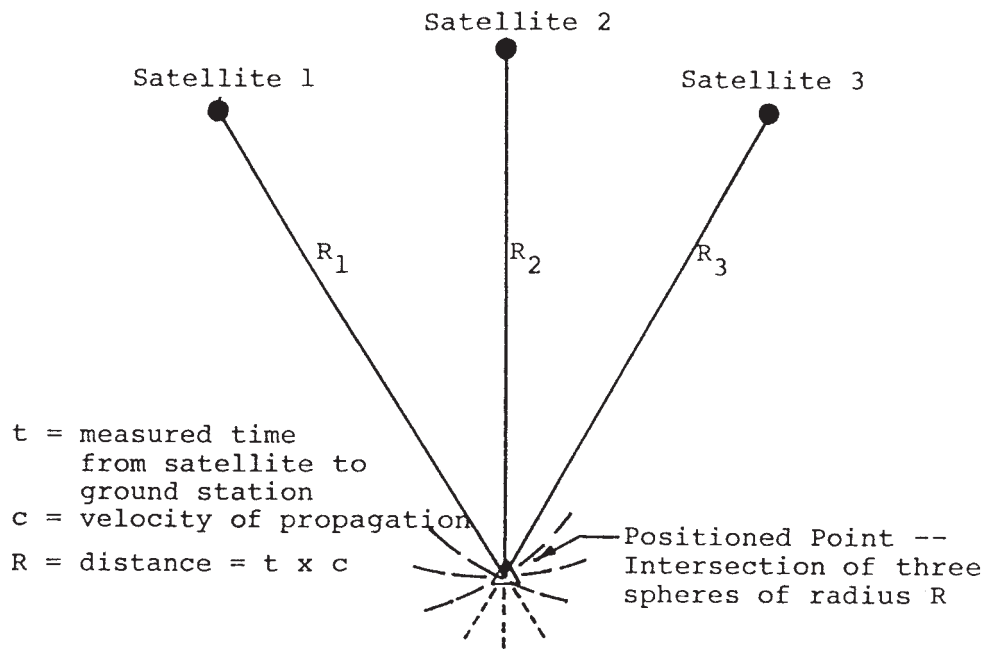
Satellite 2

Satellite 1

Satellite 3

$R_1$

$R_2$

$R_3$

t = measured time from satellite to ground station

c = velocity of propagation

R = distance = t x c

Positioned Point -- Intersection of three spheres of radius R